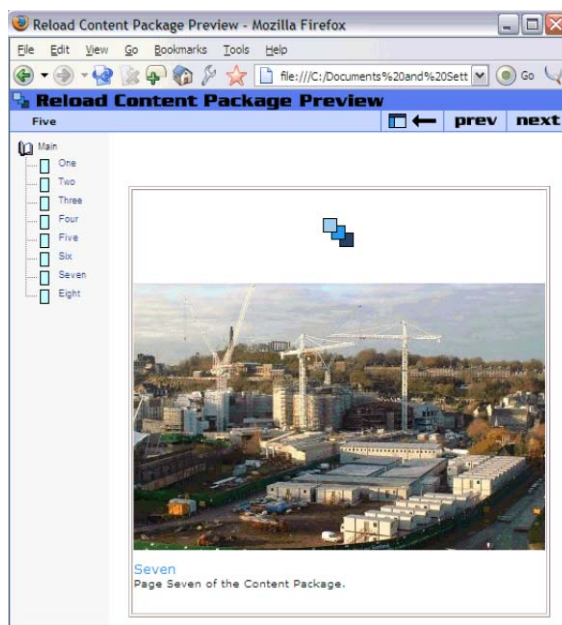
Reload Content Package Preview - Mozilla Firefox

File Edit View Go Bookmarks Tools Help

file:///C:/Documents%20and%20Sett

Go

Reload Content Package Preview

Five

prev next

Main
One
Two
Three
Four
Five
Six
Seven
Eight

Seven
Page Seven of the Content Package.